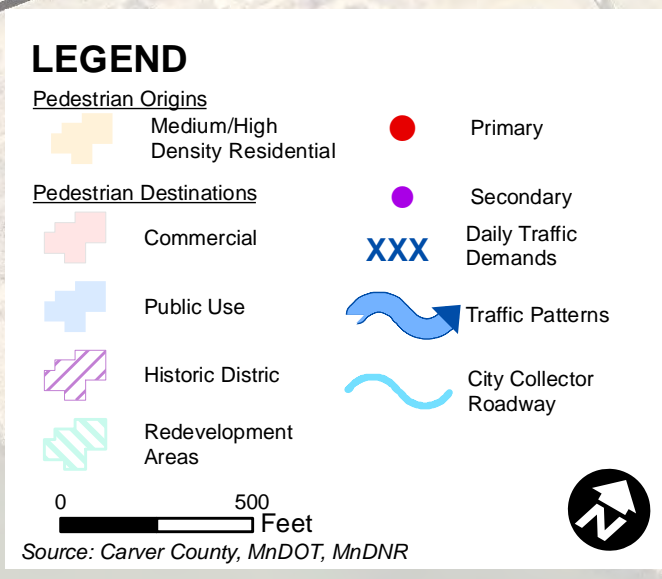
LEGEND

Pedestrian Origins

Medium/High Density Residential

Pedestrian Destinations

Commercial

Public Use

Historic Distric

Redevelopment Areas

Primary

Secondary

XXX Daily Traffic Demands

Traffic Patterns

City Collector Roadway

0 500 Feet

Source: Carver County, MnDOT, MnDNR

N